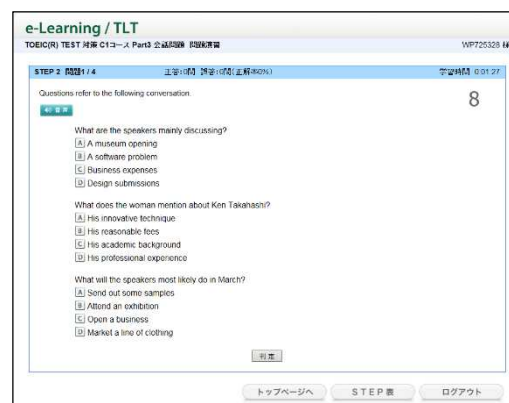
e-Learning / TLT

TOEIC(R) TEST 対策 C1コース Part3 会話問題 問題演習

WP725328 様

STEP 2 問題1 / 4

正答:0問 誤答:0問(正解率0%)

学習時間 0:01:27

Questions refer to the following conversation.

8

音声

What are the speakers mainly discussing?

A A museum opening

B A software problem

C Business expenses

D Design submissions

What does the woman mention about Ken Takahashi?

A His innovative technique

B His reasonable fees

C His academic background

D His professional experience

What will the speakers most likely do in March?

A Send out some samples

B Attend an exhibition

C Open a business

D Market a line of clothing

判定

トップページへ

STEP表

ログアウト